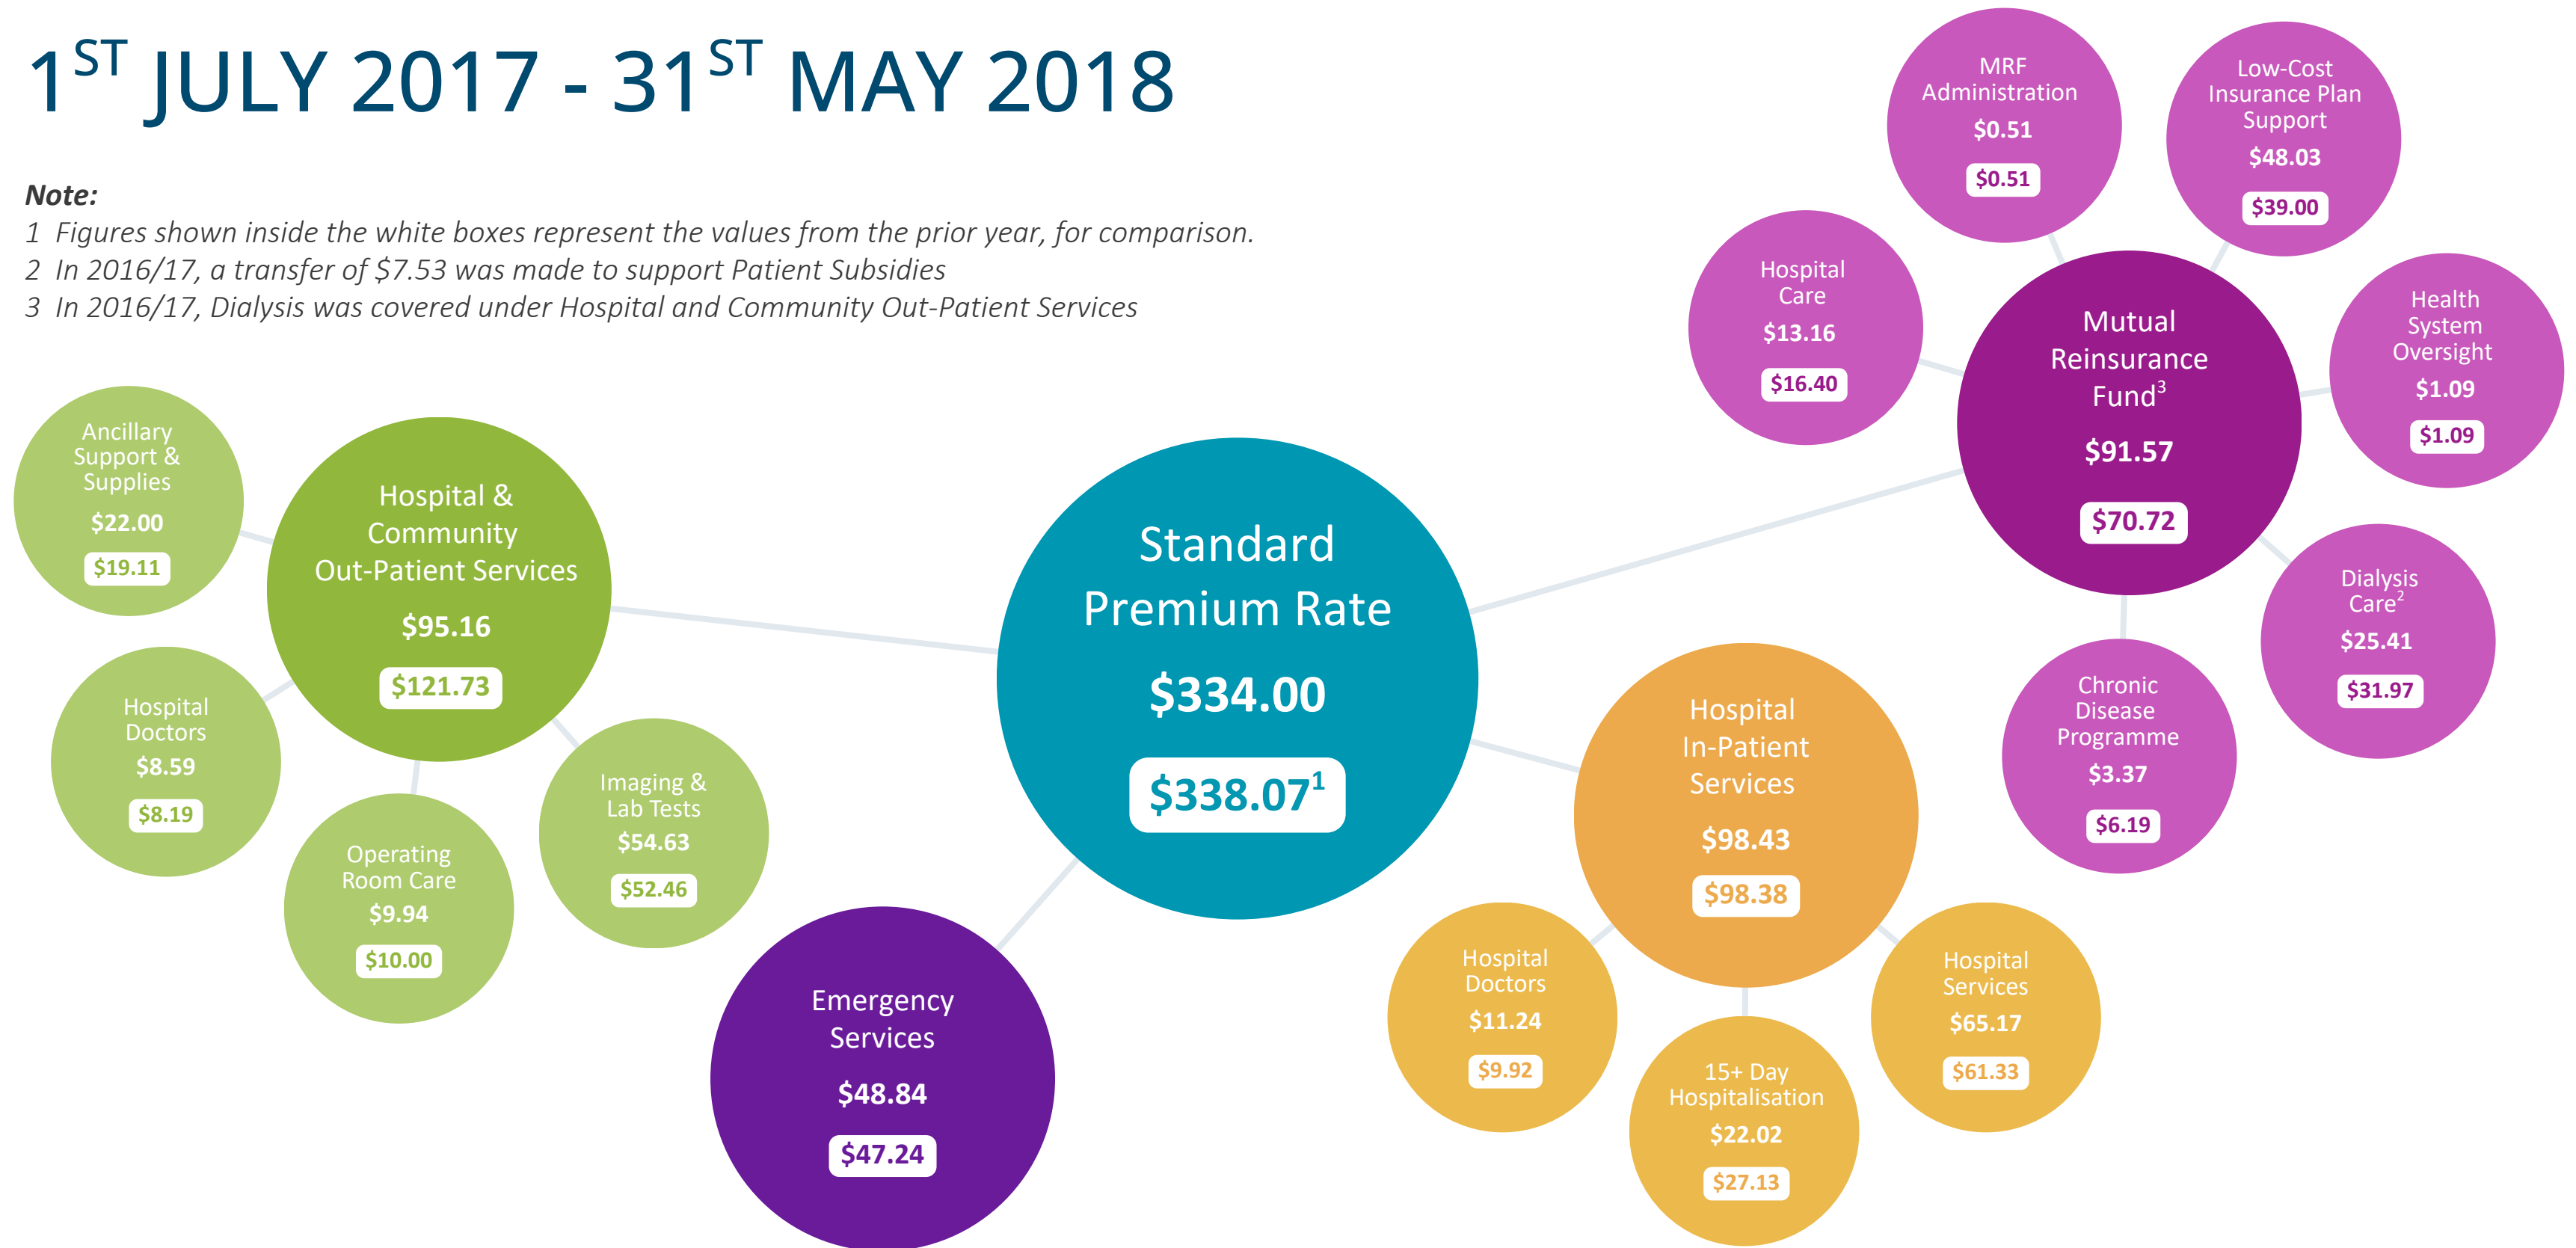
$1^{ST}$ JULY 2017 - $31^{ST}$ MAY 2018

Note:
1 Figures shown inside the white boxes represent the values from the prior year, for comparison.
2 In 2016/17, a transfer of $7.53 was made to support Patient Subsidies
3 In 2016/17, Dialysis was covered under Hospital and Community Out-Patient Services

MRF Administration
$0.51
$0.51

Low-Cost Insurance Plan Support
$48.03
$39.00

Hospital Care
$13.16
$16.40

Mutual Reinsurance Fund$^3$
$91.57
$70.72

Health System Oversight
$1.09
$1.09

Ancillary Support & Supplies
$22.00
$19.11

Hospital & Community Out-Patient Services
$95.16
$121.73

Standard Premium Rate
$334.00
$338.07$^1$

Dialysis Care$^2$
$25.41
$31.97

Chronic Disease Programme
$3.37
$6.19

Hospital Doctors
$8.59
$8.19

Imaging & Lab Tests
$54.63
$52.46

Hospital In-Patient Services
$98.43
$98.38

Operating Room Care
$9.94
$10.00

Emergency Services
$48.84
$47.24

Hospital Doctors
$11.24
$9.92

Hospital Services
$65.17
$61.33

15+ Day Hospitalisation
$22.02
$27.13